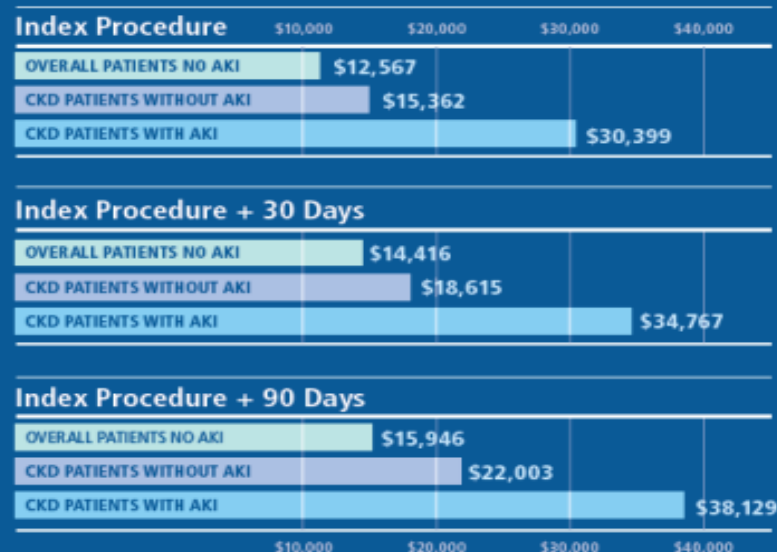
Index Procedure

$10,000 $20,000 $30,000 $40,000

OVERALL PATIENTS NO AKI $12,567

CKD PATIENTS WITHOUT AKI $15,362

CKD PATIENTS WITH AKI $30,399

Index Procedure + 30 Days

OVERALL PATIENTS NO AKI $14,416

CKD PATIENTS WITHOUT AKI $18,615

CKD PATIENTS WITH AKI $34,767

Index Procedure + 90 Days

OVERALL PATIENTS NO AKI $15,946

CKD PATIENTS WITHOUT AKI $22,003

CKD PATIENTS WITH AKI $38,129

$10,000 $20,000 $30,000 $40,000